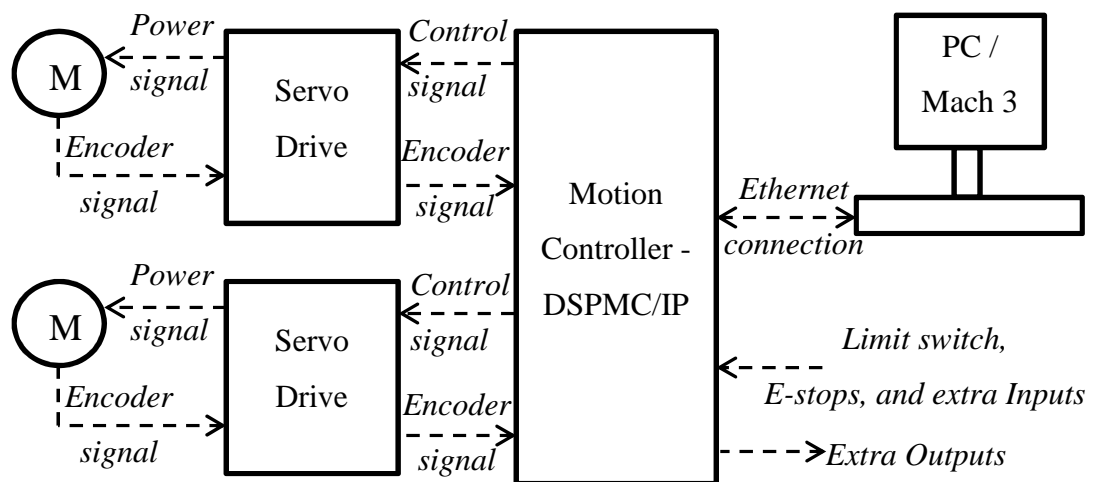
M

Power signal

Encoder signal

Servo Drive

Control signal

Encoder signal

M

Power signal

Encoder signal

Servo Drive

Control signal

Encoder signal

Motion Controller - DSPMC/IP

PC / Mach 3

Ethernet connection

Limit switch, E-stops, and extra Inputs

Extra Outputs